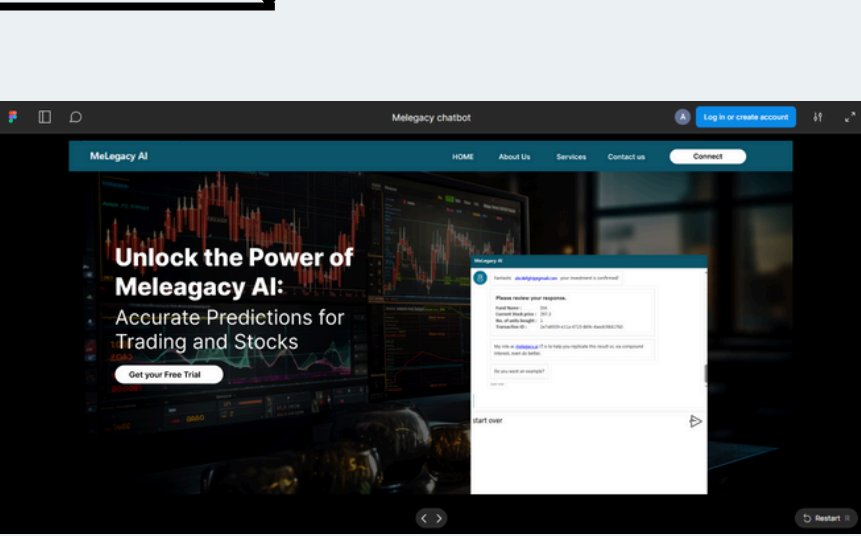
Melegacy chatbot

A

Log in or create account

MeLegacy AI

HOME

About Us

Services

Contact us

Connect

Unlock the Power of Meleagacy AI:

Accurate Predictions for Trading and Stocks

Get your Free Trial

MeLegacy AI

fantastic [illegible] your investment is confirmed!

Please review your response.

Fund Name : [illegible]
Current Stock price : 297.2
No. of units bought : 1
Transaction ID : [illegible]

My role as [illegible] is to help you replicate this result so, via compound interest, even do better.

Do you want an example?

start over

Restart